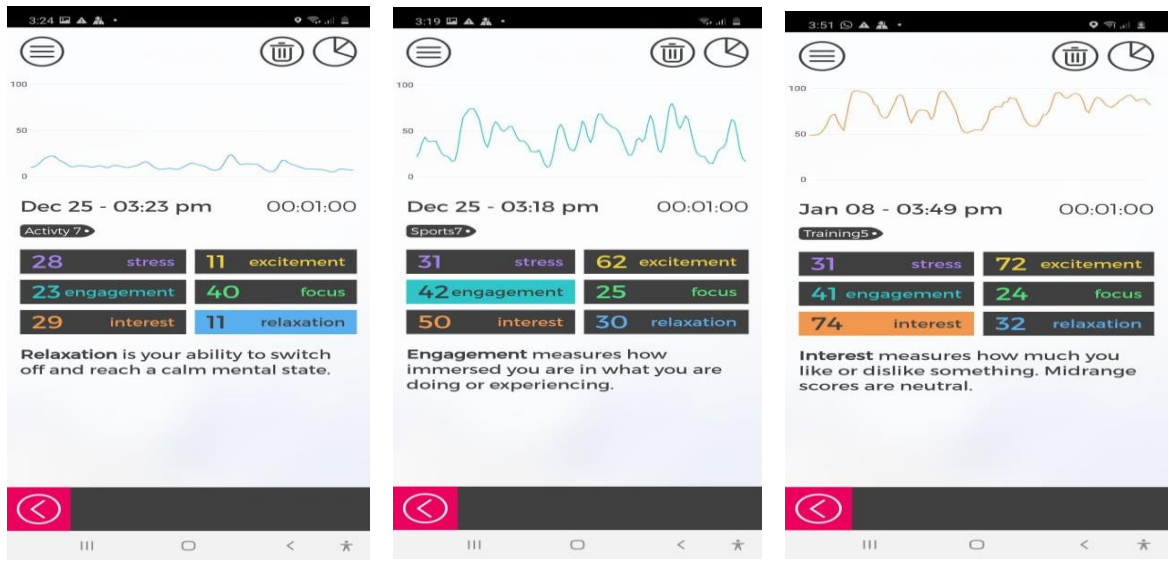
3:24

100

50

0

Dec 25 - 03:23 pm 00:01:00

Activty 7

| 28 stress | 11 excitement |
|---|---|
| 23 engagement | 40 focus |
| 29 interest | 11 relaxation |

**Relaxation** is your ability to switch off and reach a calm mental state.

3:19

100

50

0

Dec 25 - 03:18 pm 00:01:00

Sports7

| 31 stress | 62 excitement |
|---|---|
| 42 engagement | 25 focus |
| 50 interest | 30 relaxation |

**Engagement** measures how immersed you are in what you are doing or experiencing.

3:51

100

50

0

Jan 08 - 03:49 pm 00:01:00

Training5

| 31 stress | 72 excitement |
|---|---|
| 41 engagement | 24 focus |
| 74 interest | 32 relaxation |

**Interest** measures how much you like or dislike something. Midrange scores are neutral.